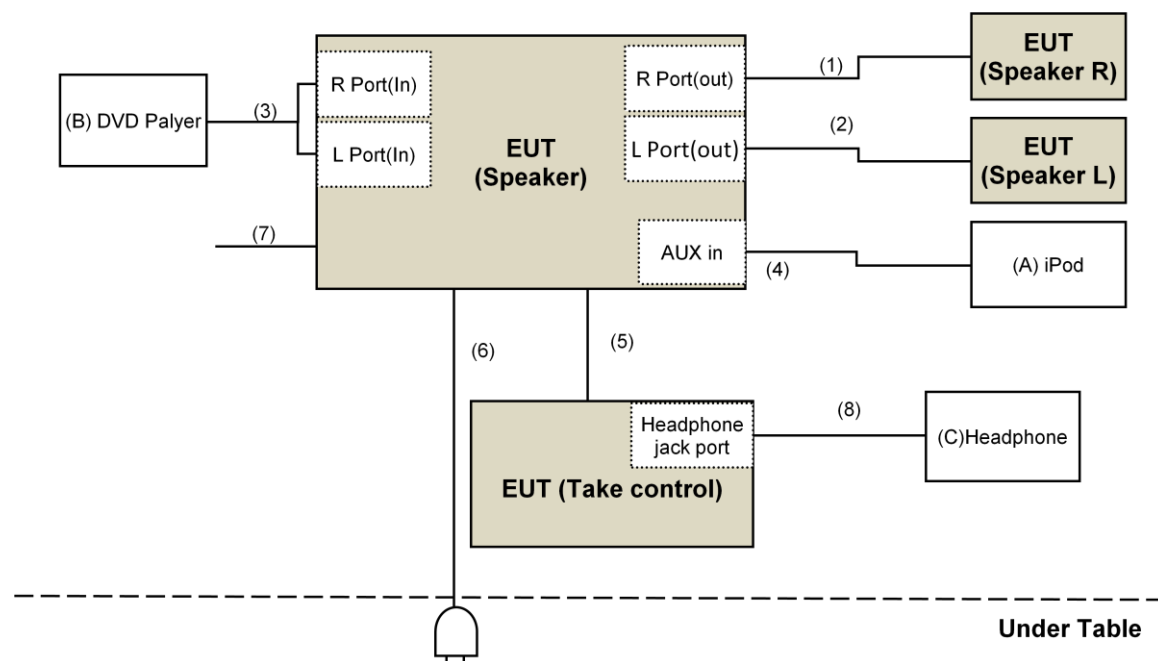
(B) DVD Palyer

(3)

R Port(In)

L Port(In)

EUT
(Speaker)

R Port(out)

L Port(out)

(1)

(2)

EUT
(Speaker R)

EUT
(Speaker L)

(7)

AUX in

(4)

(A) iPod

(6)

(5)

Headphone jack port

(8)

(C)Headphone

EUT (Take control)

Under Table